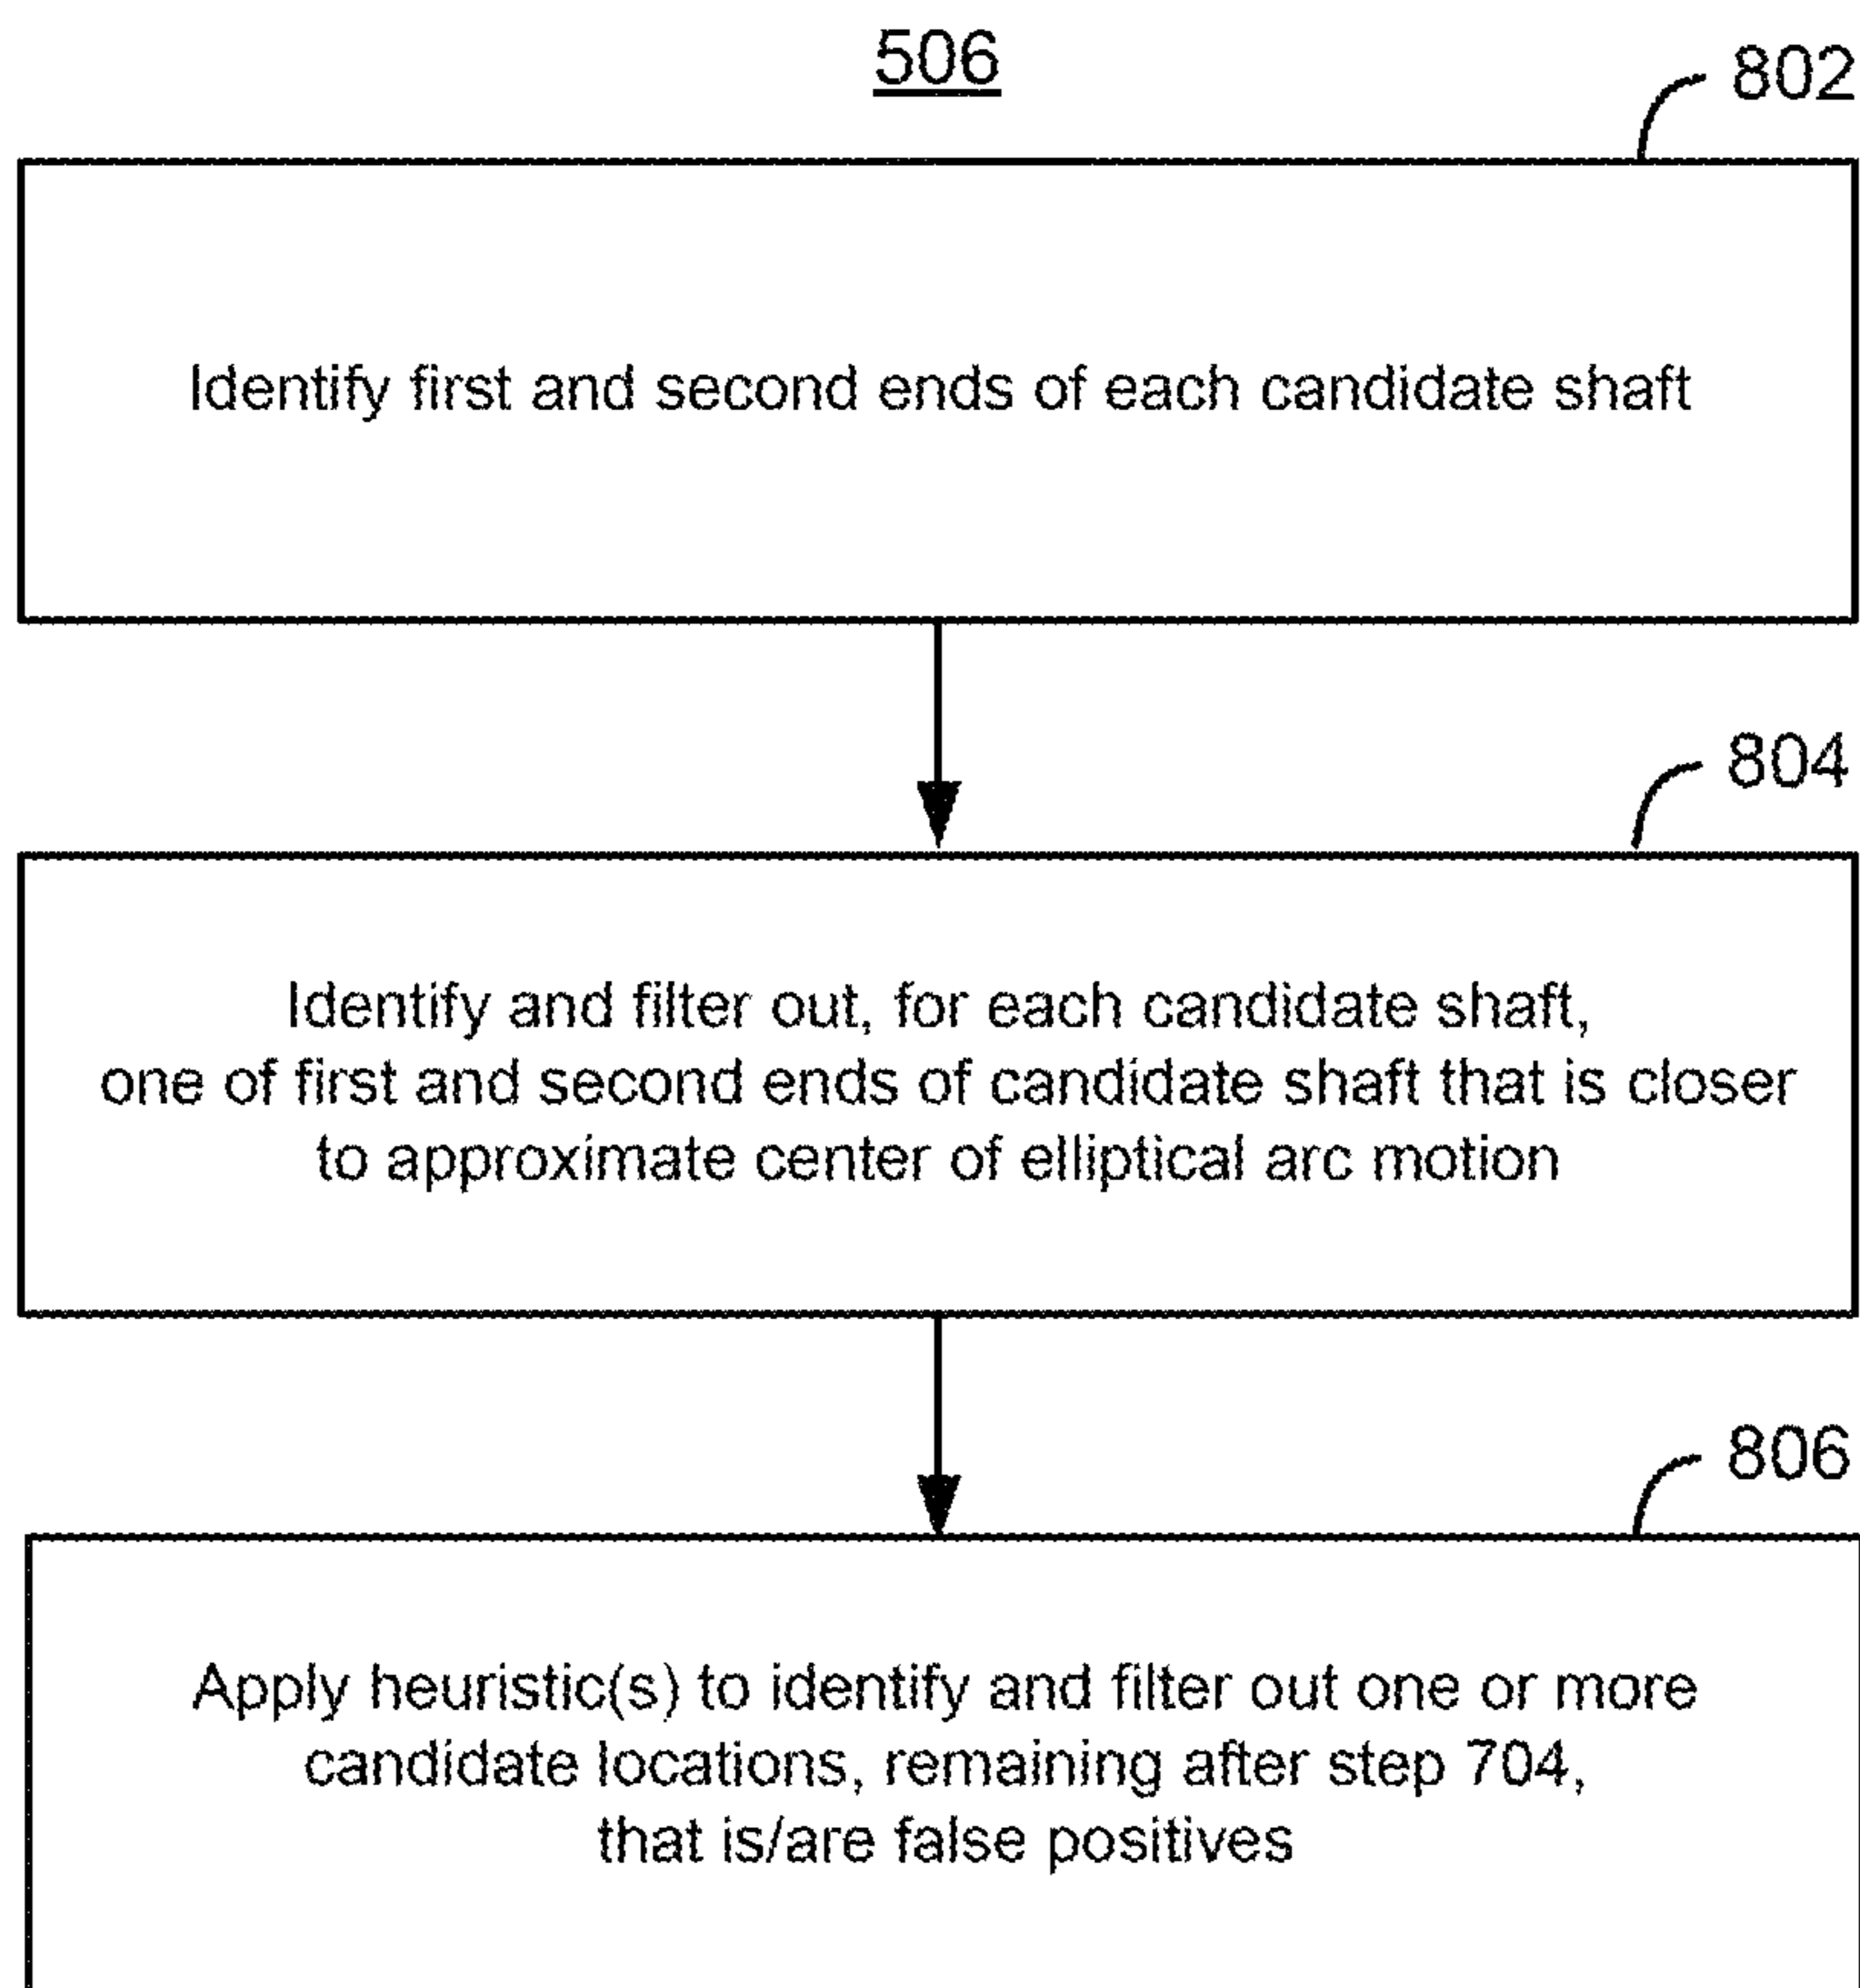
506

802

Identify first and second ends of each candidate shaft

804

Identify and filter out, for each candidate shaft, one of first and second ends of candidate shaft that is closer to approximate center of elliptical arc motion

806

Apply heuristic(s) to identify and filter out one or more candidate locations, remaining after step 704, that is/are false positives